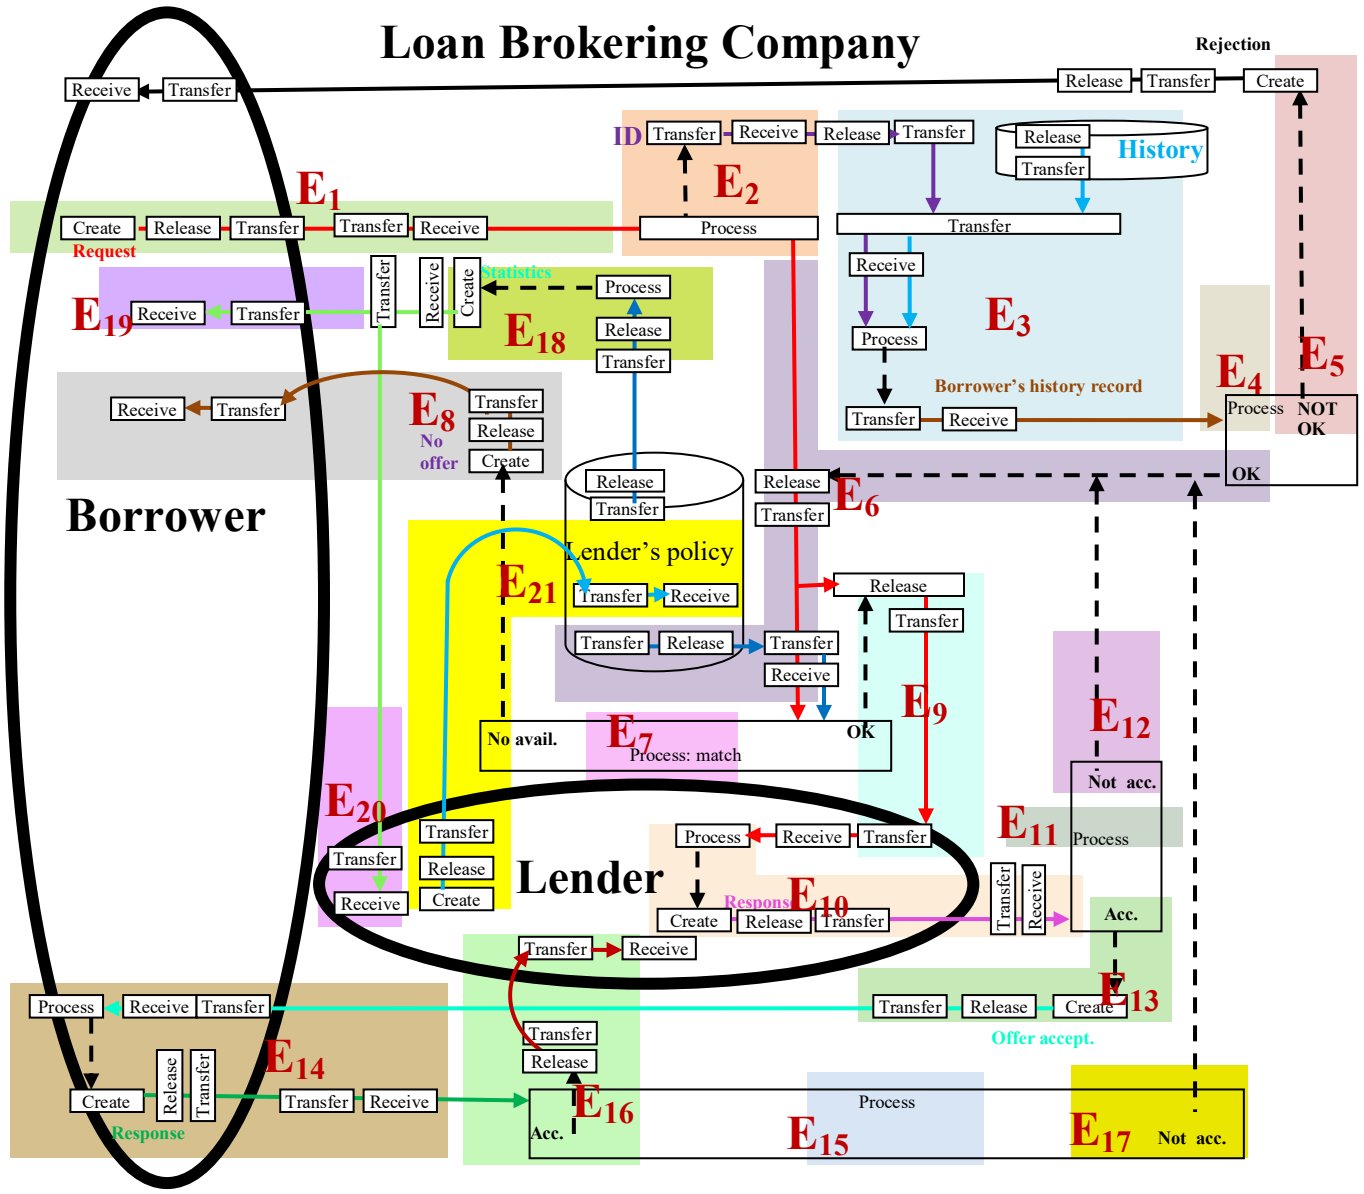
Loan Brokering Company

Rejection

Receive Transfer

Release Transfer Create

ID Transfer Receive Release Transfer

Release Transfer History

$E_2$

$E_1$

Create Release Transfer Transfer Receive Process

Request

Transfer

Receive

$E_3$

Statistics

Transfer Receive Create Process

$E_{19}$ Receive Transfer

Release

$E_{18}$

Transfer

Process

Borrower's history record

$E_4$ $E_5$

Transfer Receive

Process NOT OK

Receive Transfer

$E_8$ Transfer Release Create

No offer

Release Transfer

Release Transfer

$E_6$

OK

Borrower

Lender's policy

$E_{21}$

Transfer Receive

Release

Transfer

Transfer Release Transfer Receive

$E_9$

$E_{12}$

No avail.

$E_7$

Process: match

OK

Not acc.

$E_{20}$

Transfer

$E_{11}$

Process

Transfer

Release

Lender

Process Receive Transfer

Receive

Create

Response $E_{10}$

Create Release Transfer

Transfer Receive

Acc.

Transfer Receive

Process Receive Transfer

Transfer Release Create $E_{13}$

Offer accept.

Transfer

Release

$E_{14}$

Create Release Transfer Transfer Receive

Response

$E_{16}$

Process

Acc.

$E_{15}$

$E_{17}$ Not acc.